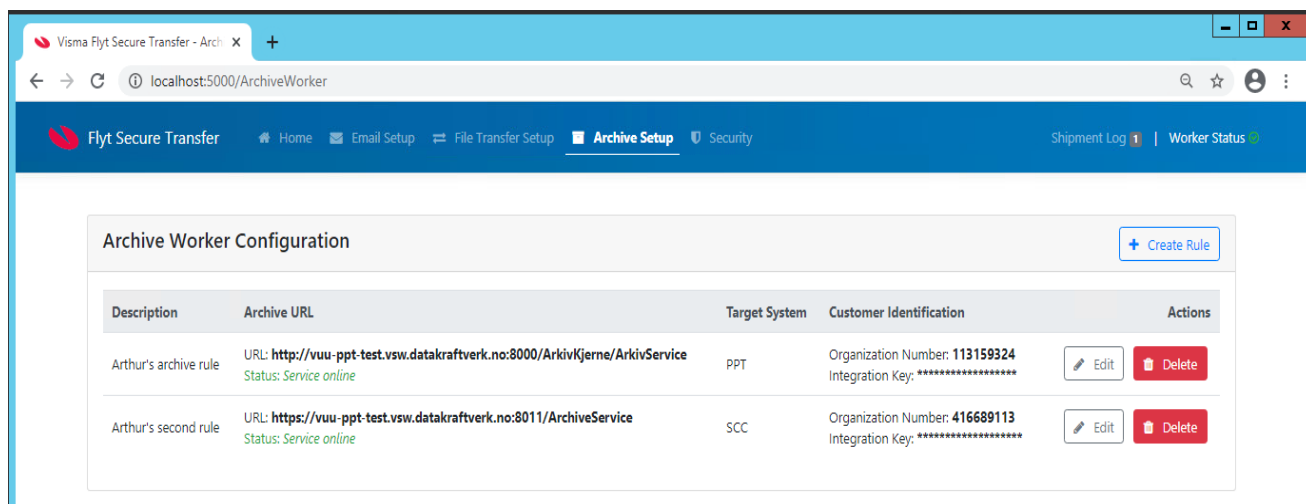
Visma Flyt Secure Transfer - Arch ×

localhost:5000/ArchiveWorker

Flyt Secure Transfer Home Email Setup File Transfer Setup Archive Setup Security Shipment Log 1 | Worker Status

Archive Worker Configuration

+ Create Rule

| Description | Archive URL | Target System | Customer Identification | Actions |
|---|---|---|---|---|
| Arthur's archive rule | URL: **http://vuu-ppt-test.vsw.datakraftverk.no:8000/ArkivKjerne/ArkivService** Status: *Service online* | PPT | Organization Number: **113159324** Integration Key: ****************** | Edit Delete |
| Arthur's second rule | URL: **https://vuu-ppt-test.vsw.datakraftverk.no:8011/ArchiveService** Status: *Service online* | SCC | Organization Number: **416689113** Integration Key: ******************** | Edit Delete |